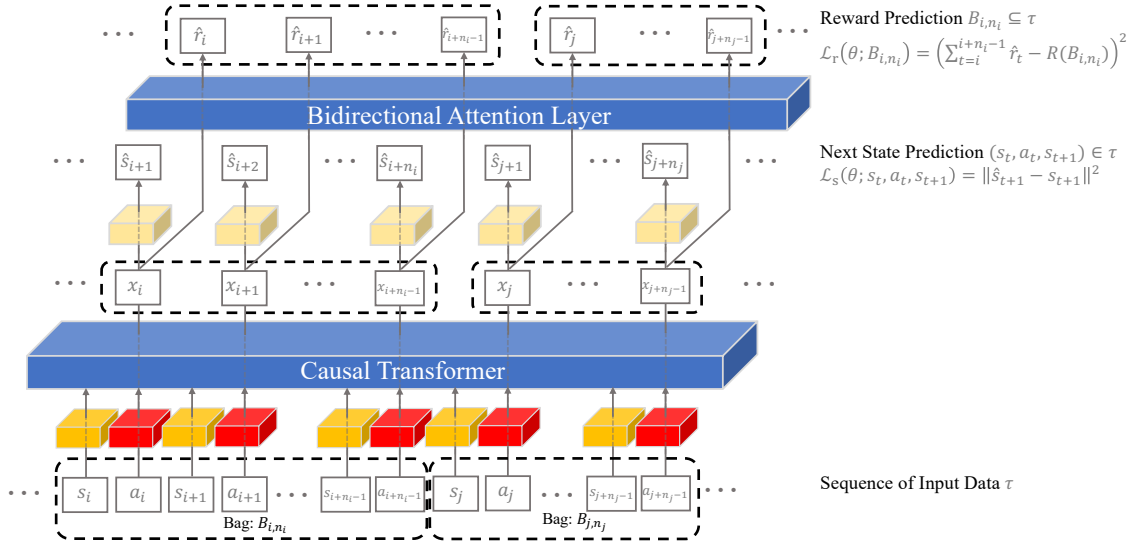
$\cdots$ $\hat{r}_i$ $\hat{r}_{i+1}$ $\cdots$ $\hat{r}_{i+n_i-1}$ $\hat{r}_j$ $\cdots$ $\hat{r}_{j+n_j-1}$ $\cdots$

Reward Prediction $B_{i,n_i} \subseteq \tau$

$\mathcal{L}_r(\theta; B_{i,n_i}) = \left(\sum_{t=i}^{i+n_i-1} \hat{r}_t - R(B_{i,n_i})\right)^2$

Bidirectional Attention Layer

$\cdots$ $\hat{s}_{i+1}$ $\hat{s}_{i+2}$ $\cdots$ $\hat{s}_{i+n_i}$ $\hat{s}_{j+1}$ $\cdots$ $\hat{s}_{j+n_j}$ $\cdots$

Next State Prediction $(s_t, a_t, s_{t+1}) \in \tau$

$\mathcal{L}_s(\theta; s_t, a_t, s_{t+1}) = \|\hat{s}_{t+1} - s_{t+1}\|^2$

$\cdots$ $x_i$ $x_{i+1}$ $\cdots$ $x_{i+n_i-1}$ $x_j$ $\cdots$ $x_{j+n_j-1}$ $\cdots$

Causal Transformer

$\cdots$ $s_i$ $a_i$ $s_{i+1}$ $a_{i+1}$ $\cdots$ $s_{i+n_i-1}$ $a_{i+n_i-1}$ $s_j$ $a_j$ $\cdots$ $s_{j+n_j-1}$ $a_{j+n_j-1}$ $\cdots$

Bag: $B_{i,n_i}$ Bag: $B_{j,n_j}$

Sequence of Input Data $\tau$